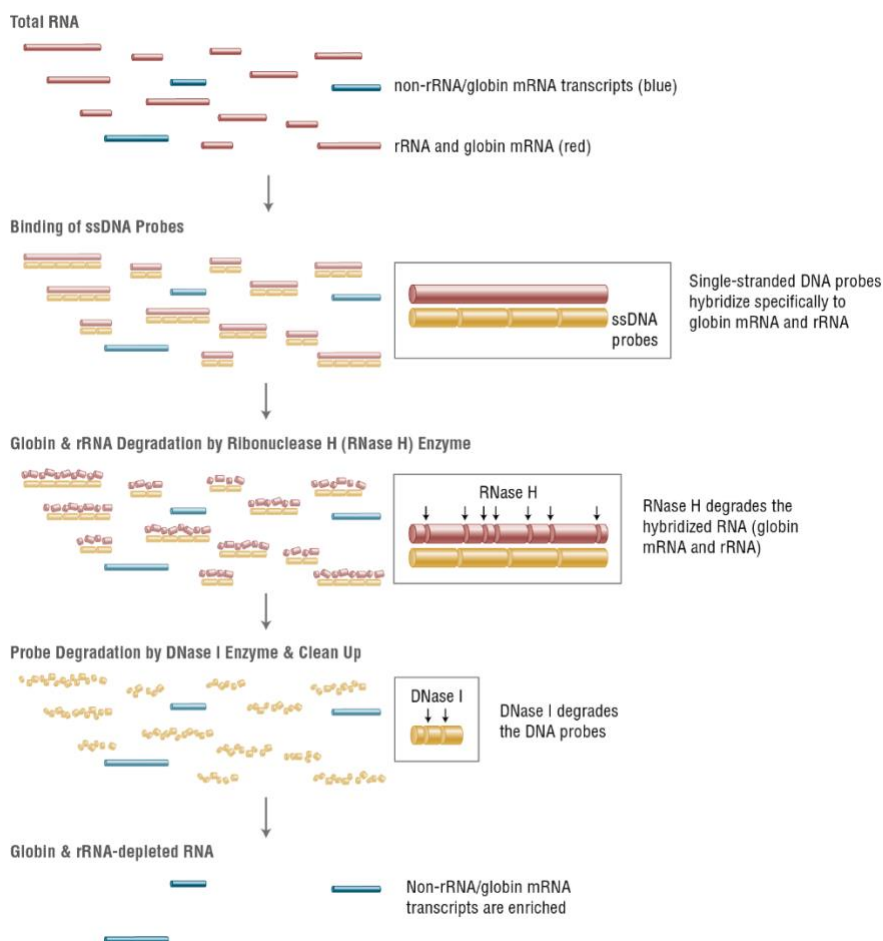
Total RNA

non-rRNA/globin mRNA transcripts (blue)

rRNA and globin mRNA (red)

Binding of ssDNA Probes

ssDNA probes

Single-stranded DNA probes hybridize specifically to globin mRNA and rRNA

Globin & rRNA Degradation by Ribonuclease H (RNase H) Enzyme

RNase H

RNase H degrades the hybridized RNA (globin mRNA and rRNA)

Probe Degradation by DNase I Enzyme & Clean Up

DNase I

DNase I degrades the DNA probes

Globin & rRNA-depleted RNA

Non-rRNA/globin mRNA transcripts are enriched